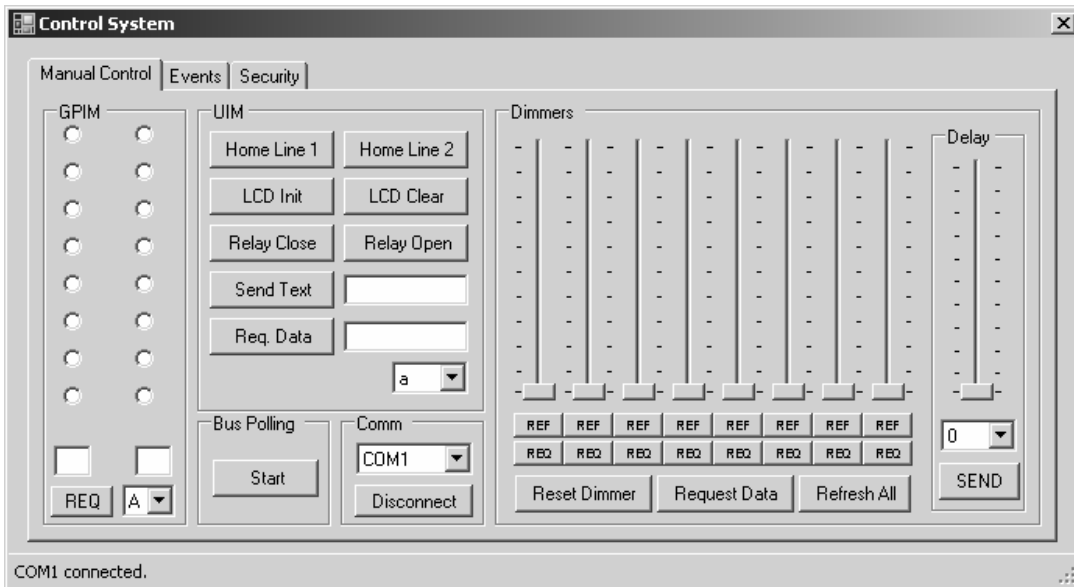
Control System

Manual Control | Events | Security

GPIM

REQ
A

UIM
Home Line 1
Home Line 2
LCD Init
LCD Clear
Relay Close
Relay Open
Send Text
Req. Data
a

Bus Polling
Start

Comm
COM1
Disconnect

Dimmers
REF REF REF REF REF REF REF REF
REQ REQ REQ REQ REQ REQ REQ REQ
Reset Dimmer
Request Data
Refresh All

Delay
0
SEND

COM1 connected.